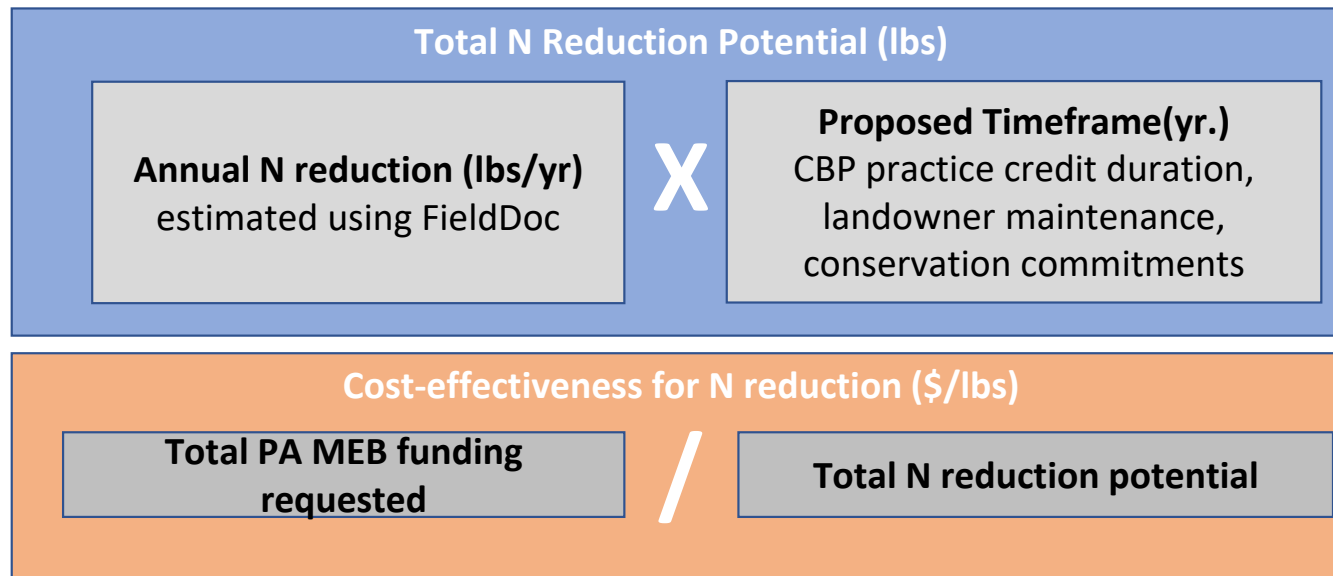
Total N Reduction Potential (lbs)

Annual N reduction (lbs/yr)
estimated using FieldDoc

X

Proposed Timeframe(yr.)
CBP practice credit duration, landowner maintenance, conservation commitments

Cost-effectiveness for N reduction ($/lbs)

Total PA MEB funding requested

/

Total N reduction potential